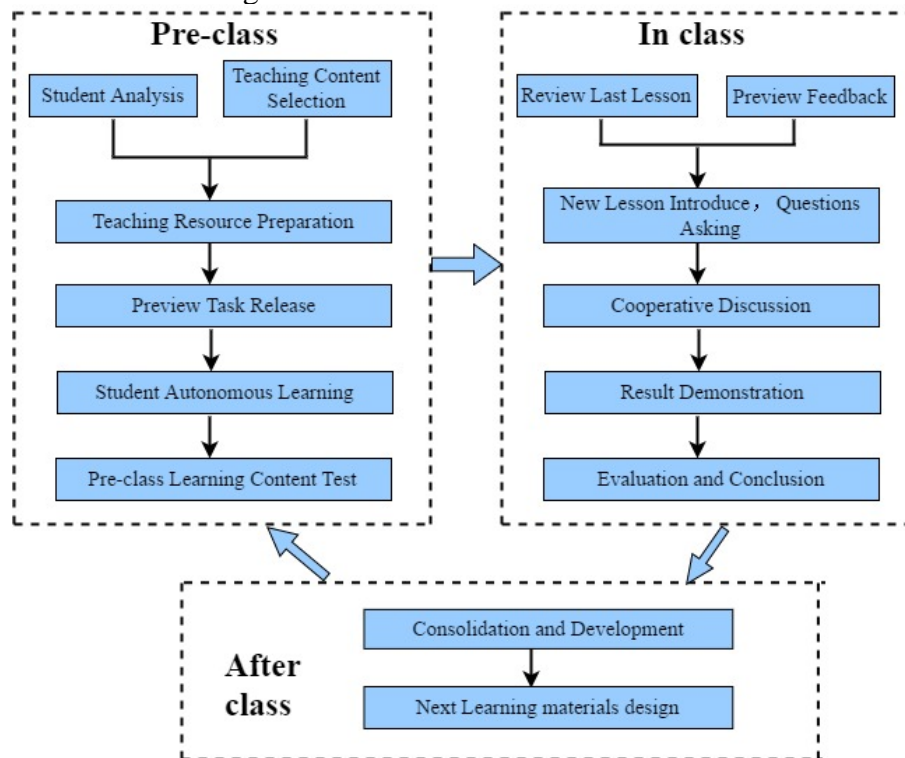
Pre-class

Student Analysis

Teaching Content Selection

Teaching Resource Preparation

Preview Task Release

Student Autonomous Learning

Pre-class Learning Content Test

In class

Review Last Lesson

Preview Feedback

New Lesson Introduce， Questions Asking

Cooperative Discussion

Result Demonstration

Evaluation and Conclusion

After class

Consolidation and Development

Next Learning materials design